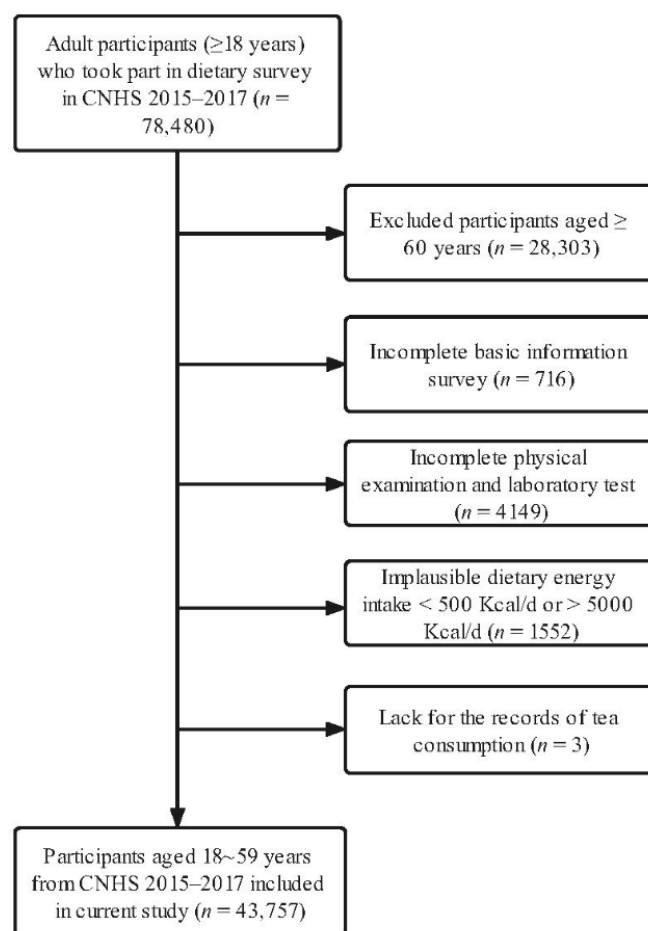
Adult participants ($\geq$18 years) who took part in dietary survey in CNHS 2015–2017 ($n$ = 78,480)

Excluded participants aged $\geq$ 60 years ($n$ = 28,303)

Incomplete basic information survey ($n$ = 716)

Incomplete physical examination and laboratory test ($n$ = 4149)

Implausible dietary energy intake < 500 Kcal/d or > 5000 Kcal/d ($n$ = 1552)

Lack for the records of tea consumption ($n$ = 3)

Participants aged 18~59 years from CNHS 2015–2017 included in current study ($n$ = 43,757)